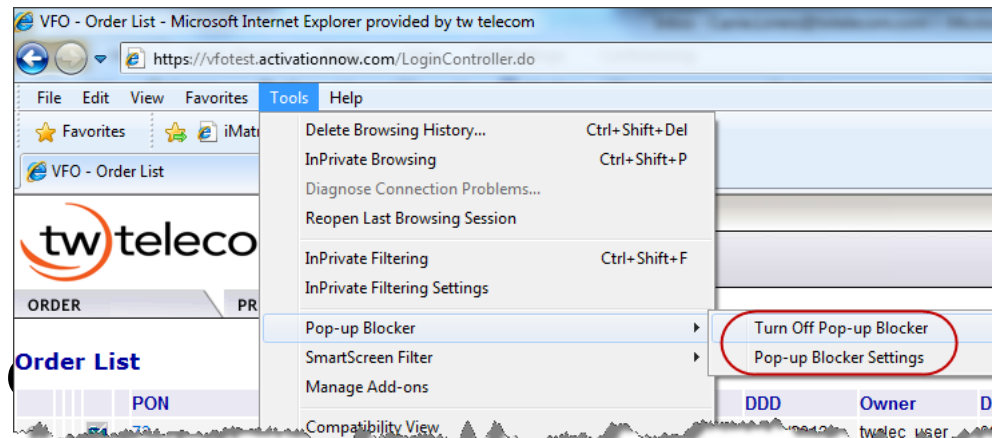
VFO - Order List - Microsoft Internet Explorer provided by tw telecom

https://vfotest.activationnow.com/LoginController.do

File Edit View Favorites Tools Help

Favorites iMat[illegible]

VFO - Order List

tw telecom

ORDER PR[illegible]

Order List

PON

DDD Owner

twtelec user

Delete Browsing History... Ctrl+Shift+Del
InPrivate Browsing Ctrl+Shift+P
Diagnose Connection Problems...
Reopen Last Browsing Session
InPrivate Filtering Ctrl+Shift+F
InPrivate Filtering Settings
Pop-up Blocker
SmartScreen Filter
Manage Add-ons
Compatibility View

Turn Off Pop-up Blocker
Pop-up Blocker Settings